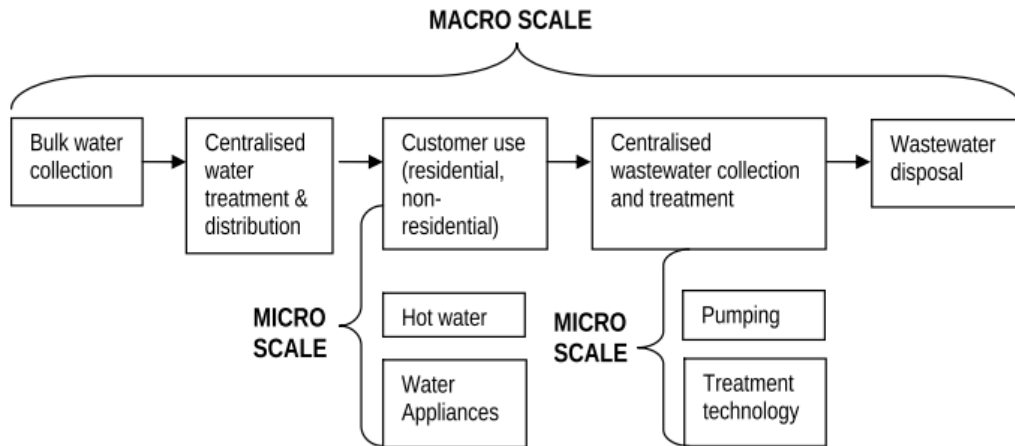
MACRO SCALE

Bulk water collection

Centralised water treatment & distribution

Customer use (residential, non-residential)

Centralised wastewater collection and treatment

Wastewater disposal

MICRO SCALE

Hot water

Water Appliances

MICRO SCALE

Pumping

Treatment technology